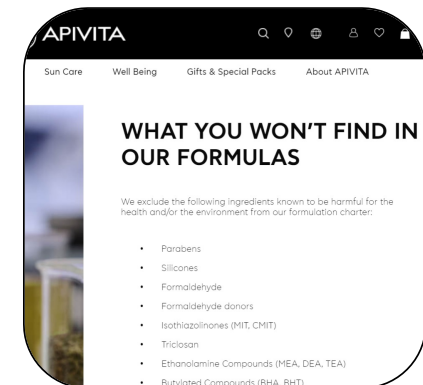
APIVITA

Sun Care Well Being Gifts & Special Packs About APIVITA

WHAT YOU WON'T FIND IN OUR FORMULAS

We exclude the following ingredients known to be harmful for the health and/or the environment from our formulation charter:

- Parabens
- Silicones
- Formaldehyde
- Formaldehyde donors
- Isothiazolinones (MIT, CMIT)
- Triclosan
- Ethanolamine Compounds (MEA, DEA, TEA)
- Butylated Compounds (BHA, BHT)